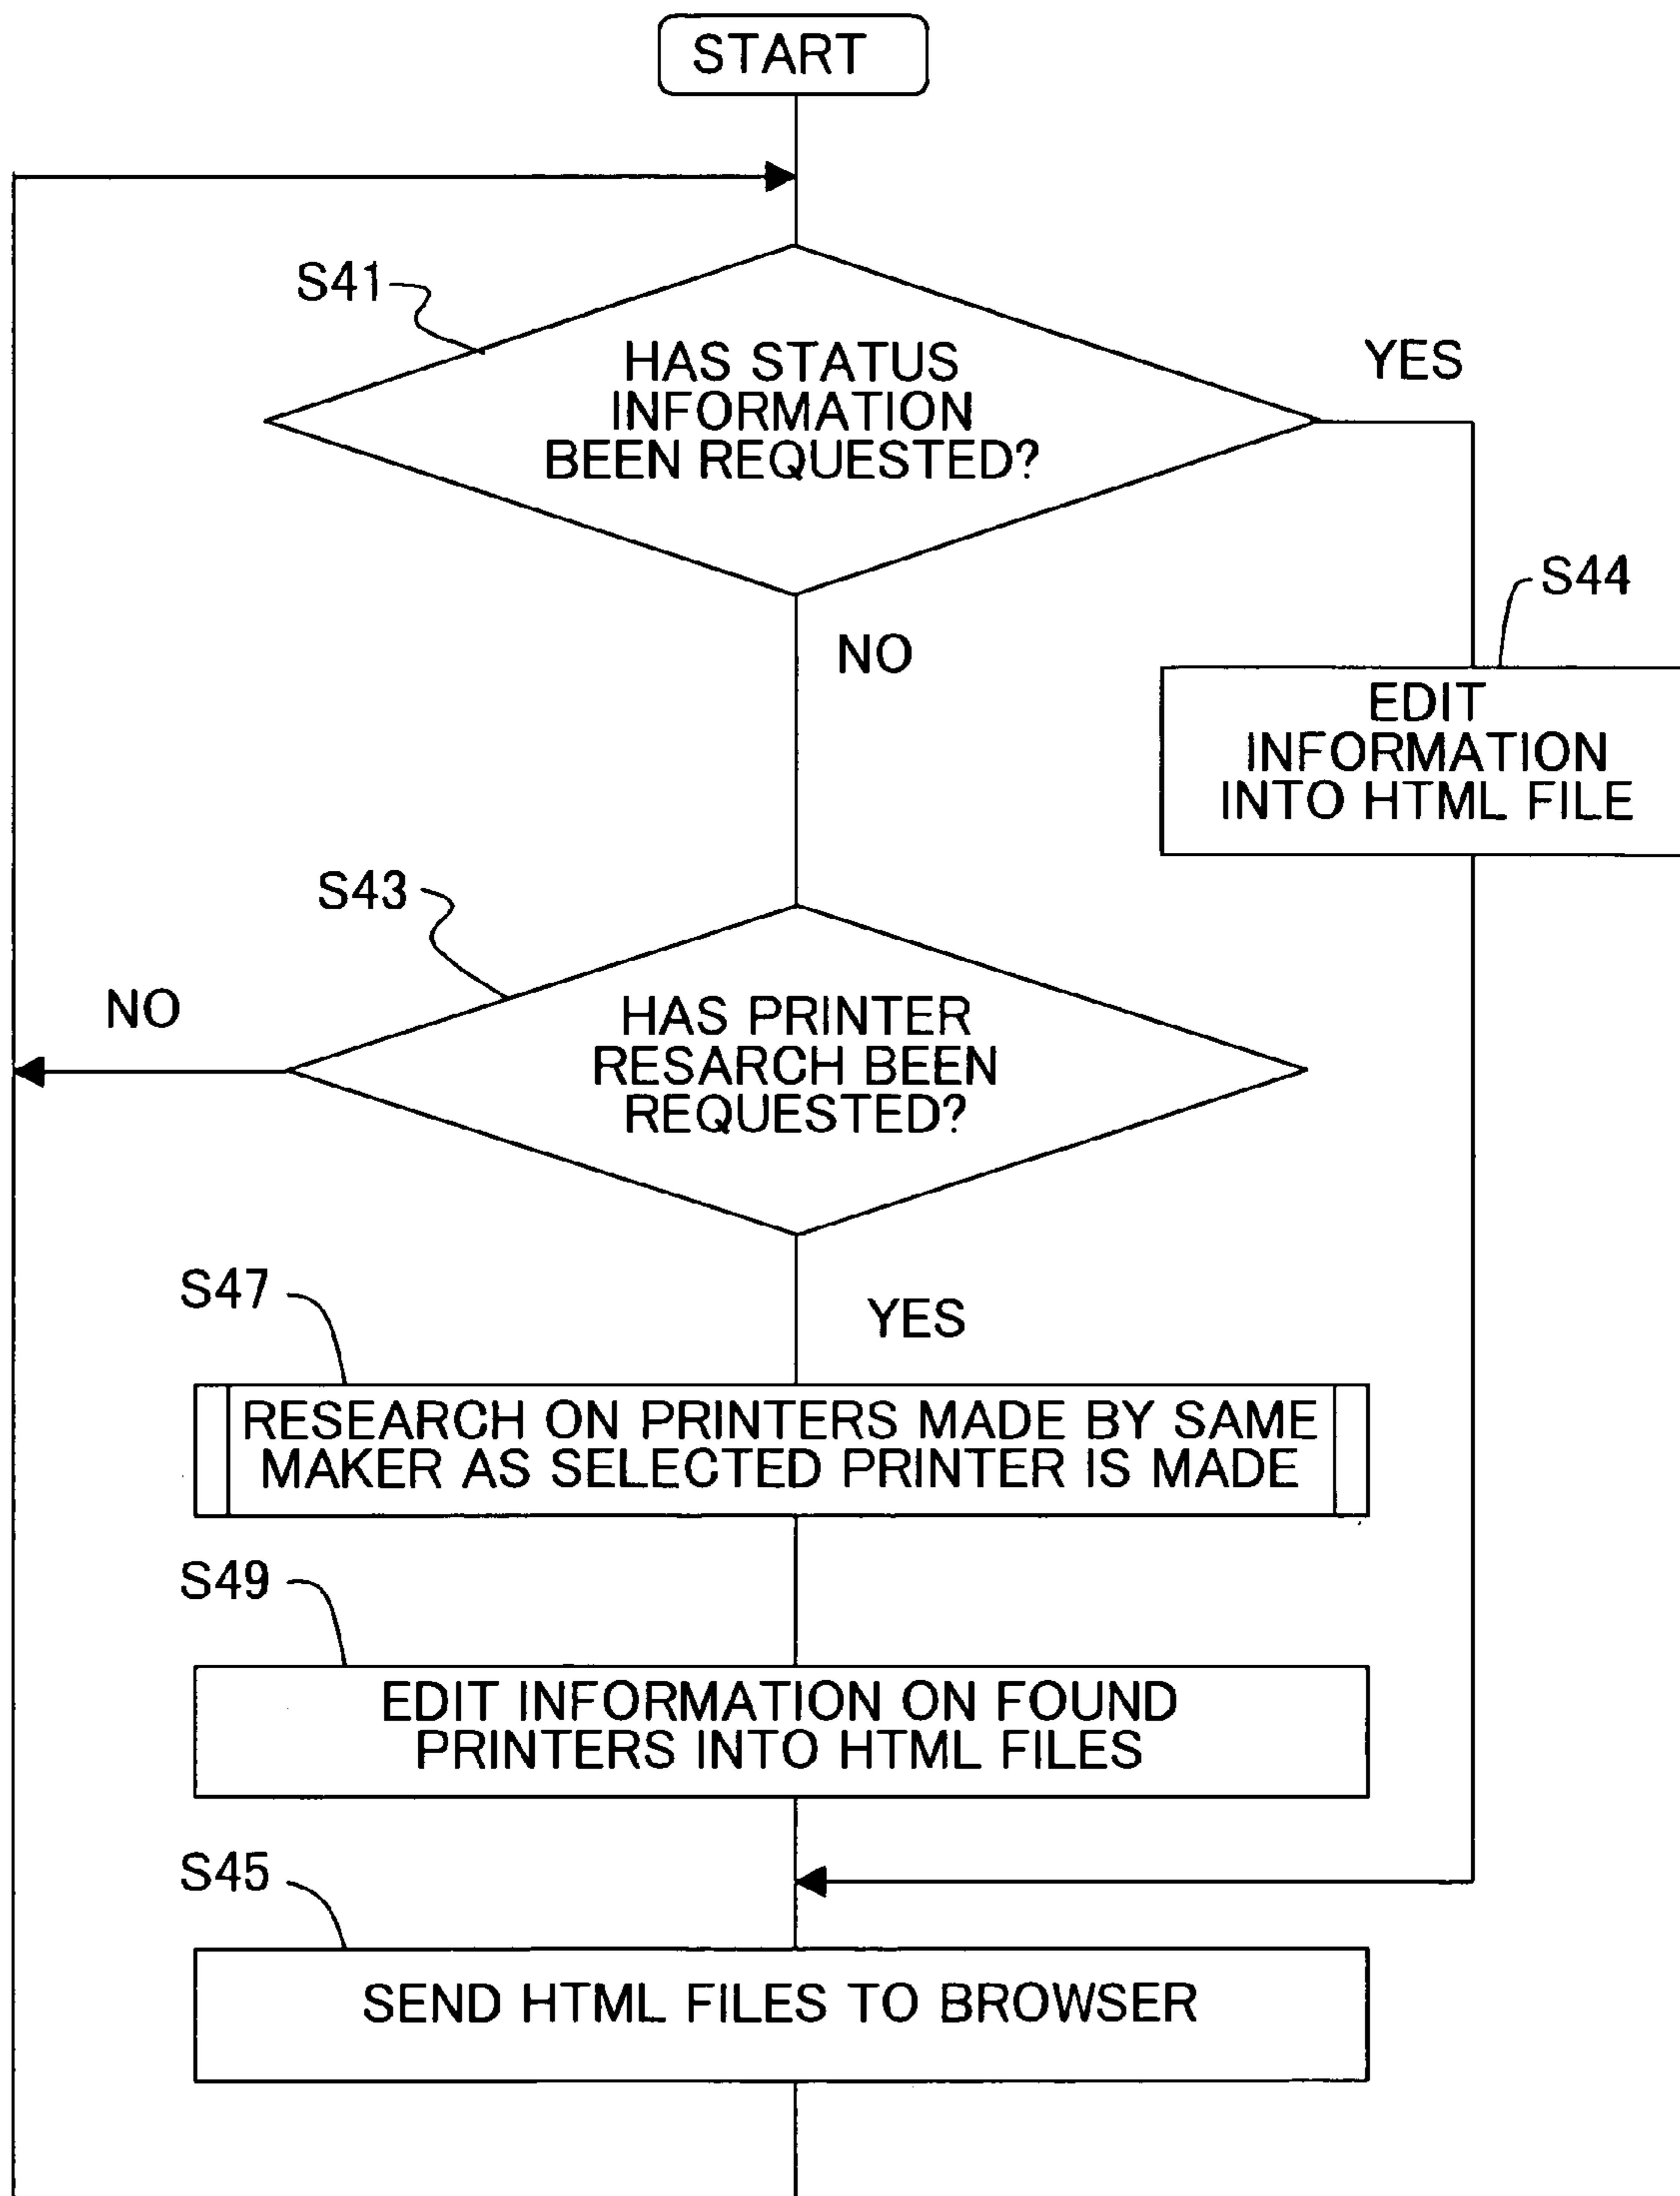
START

S41

HAS STATUS INFORMATION BEEN REQUESTED?

YES

NO

S44

EDIT INFORMATION INTO HTML FILE

S43

NO

HAS PRINTER RESARCH BEEN REQUESTED?

S47

YES

RESEARCH ON PRINTERS MADE BY SAME MAKER AS SELECTED PRINTER IS MADE

S49

EDIT INFORMATION ON FOUND PRINTERS INTO HTML FILES

S45

SEND HTML FILES TO BROWSER